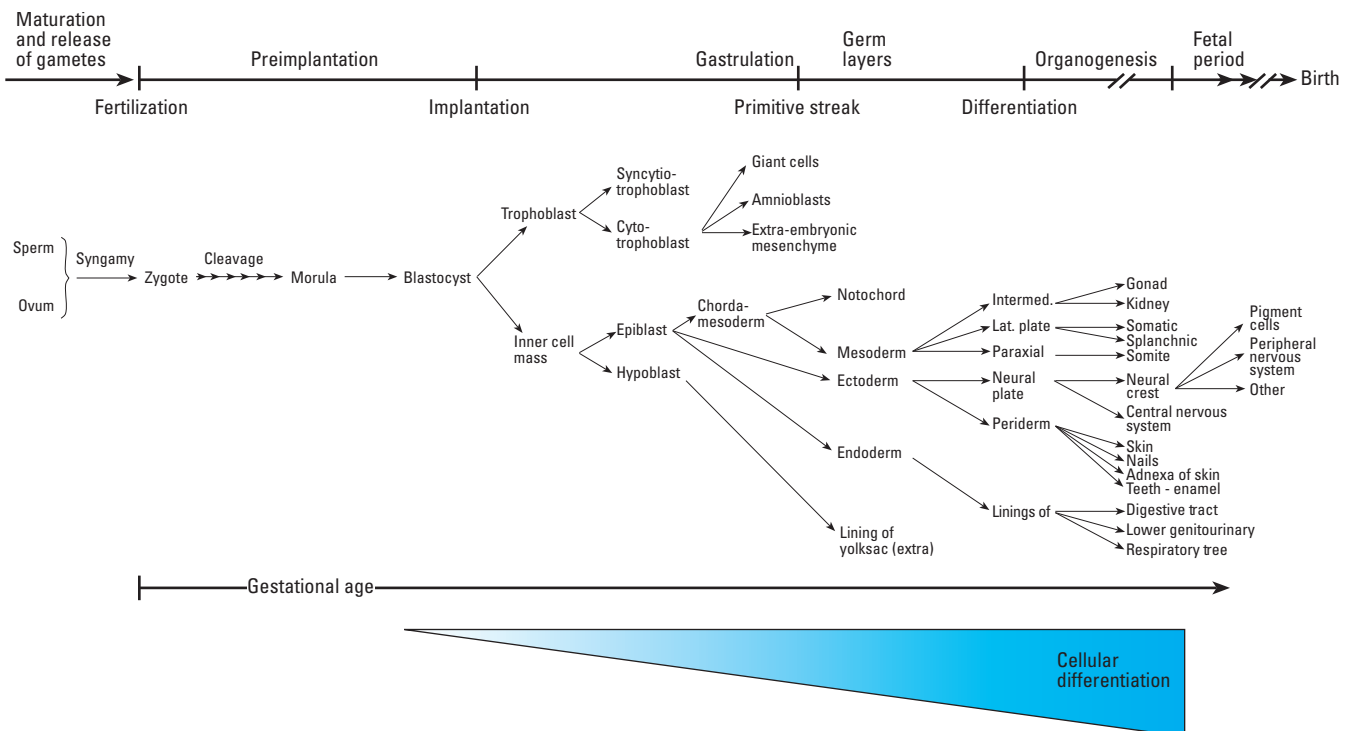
Maturation and release of gametes

Preimplantation

Gastrulation

Germ layers

Organogenesis

Fetal period

Birth

Fertilization

Implantation

Primitive streak

Differentiation

Sperm

Ovum

Syngamy

Zygote

Cleavage

Morula

Blastocyst

Trophoblast

Syncytiotrophoblast

Cytotrophoblast

Giant cells

Amnioblasts

Extra-embryonic mesenchyme

Inner cell mass

Epiblast

Hypoblast

Chordamesoderm

Notochord

Mesoderm

Ectoderm

Endoderm

Lining of yolksac (extra)

Intermed.

Lat. plate

Paraxial

Neural plate

Periderm

Linings of

Gonad

Kidney

Somatic

Splanchnic

Somite

Neural crest

Central nervous system

Skin

Nails

Adnexa of skin

Teeth - enamel

Digestive tract

Lower genitourinary

Respiratory tree

Pigment cells

Peripheral nervous system

Other

Gestational age

Cellular differentiation